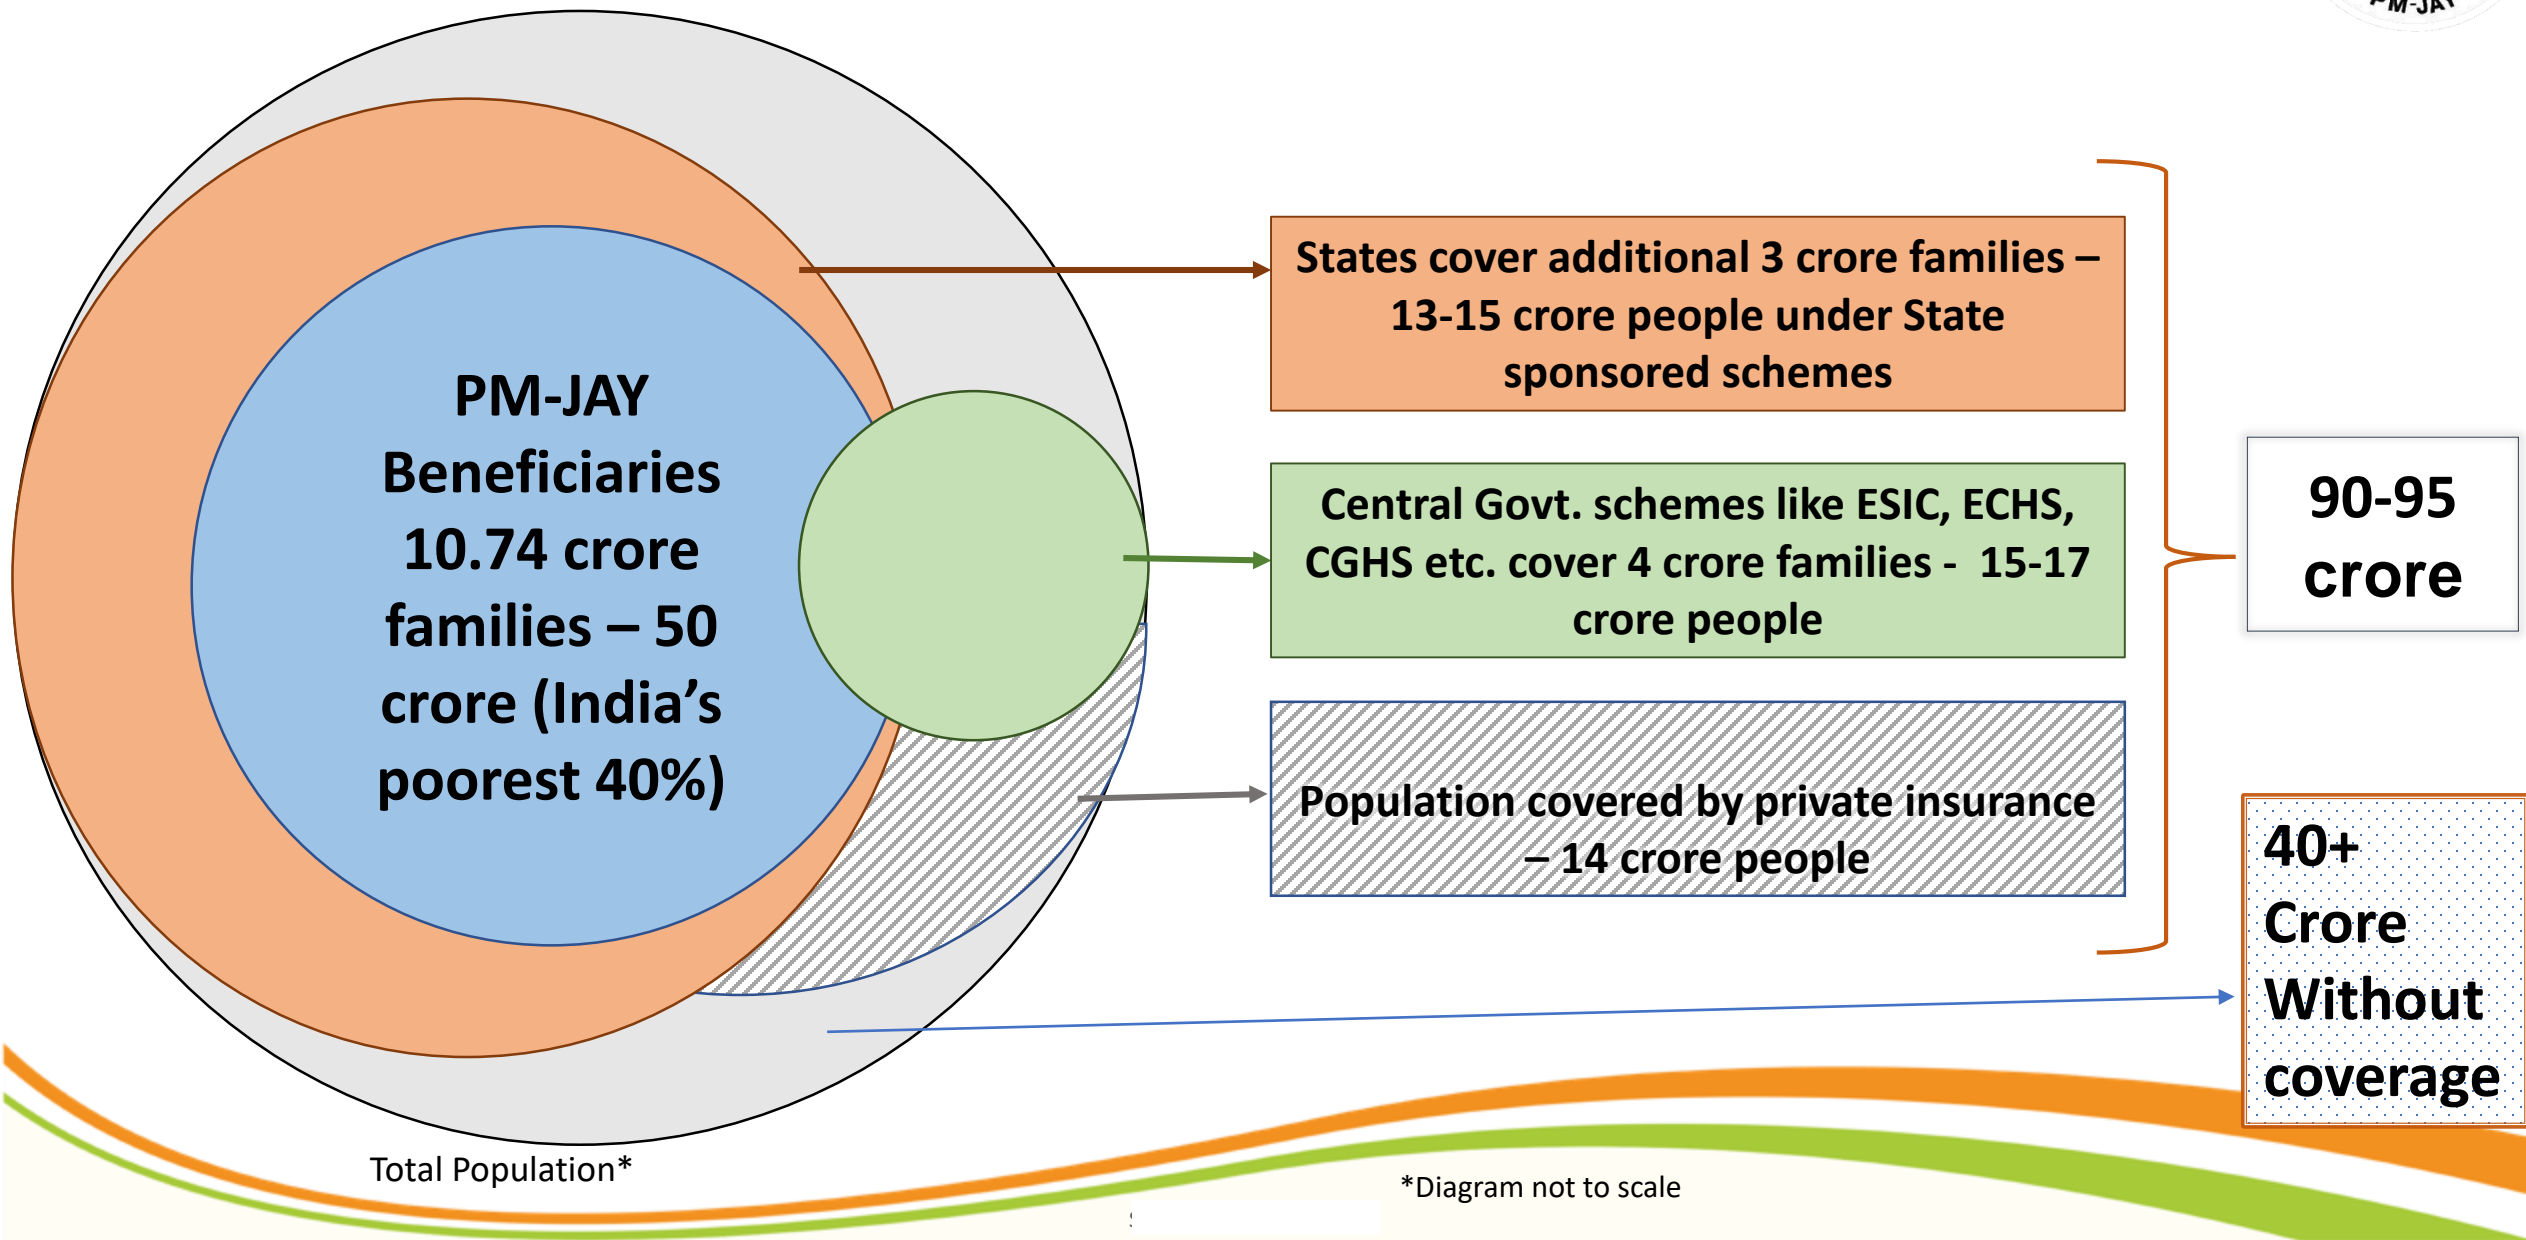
PM-JAY

PM-JAY Beneficiaries 10.74 crore families – 50 crore (India's poorest 40%)

States cover additional 3 crore families – 13-15 crore people under State sponsored schemes

Central Govt. schemes like ESIC, ECHS, CGHS etc. cover 4 crore families - 15-17 crore people

Population covered by private insurance – 14 crore people

90-95 crore

40+ Crore Without coverage

Total Population*

*Diagram not to scale